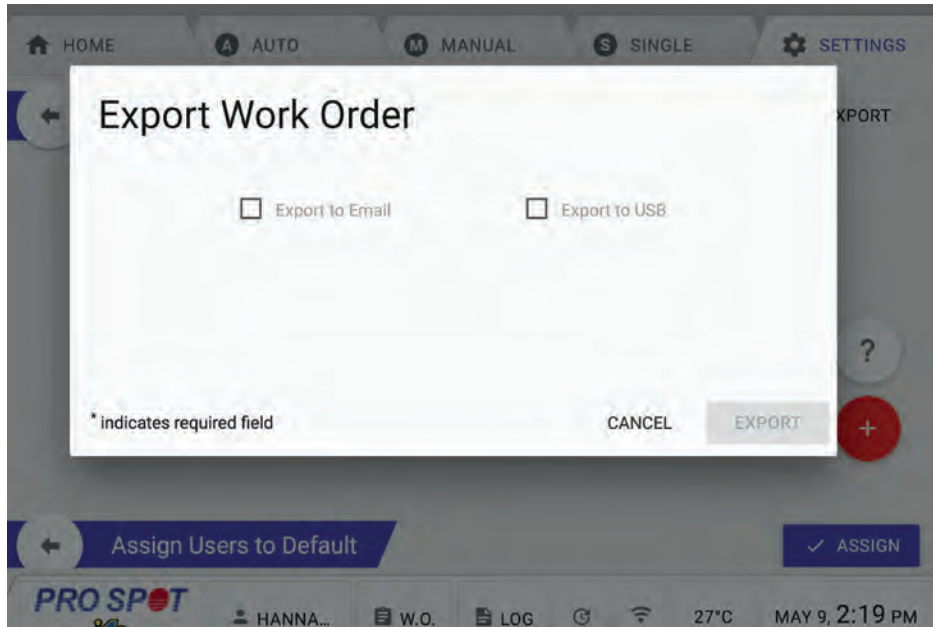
HOME
A AUTO
M MANUAL
S SINGLE
SETTINGS

Export Work Order

XPORT

Export to Email
Export to USB

?

* indicates required field
CANCEL
EXPORT

+

Assign Users to Default
ASSIGN

PRO SPOT
HANNA...
W.O.
LOG
27°C
MAY 9, 2:19 PM